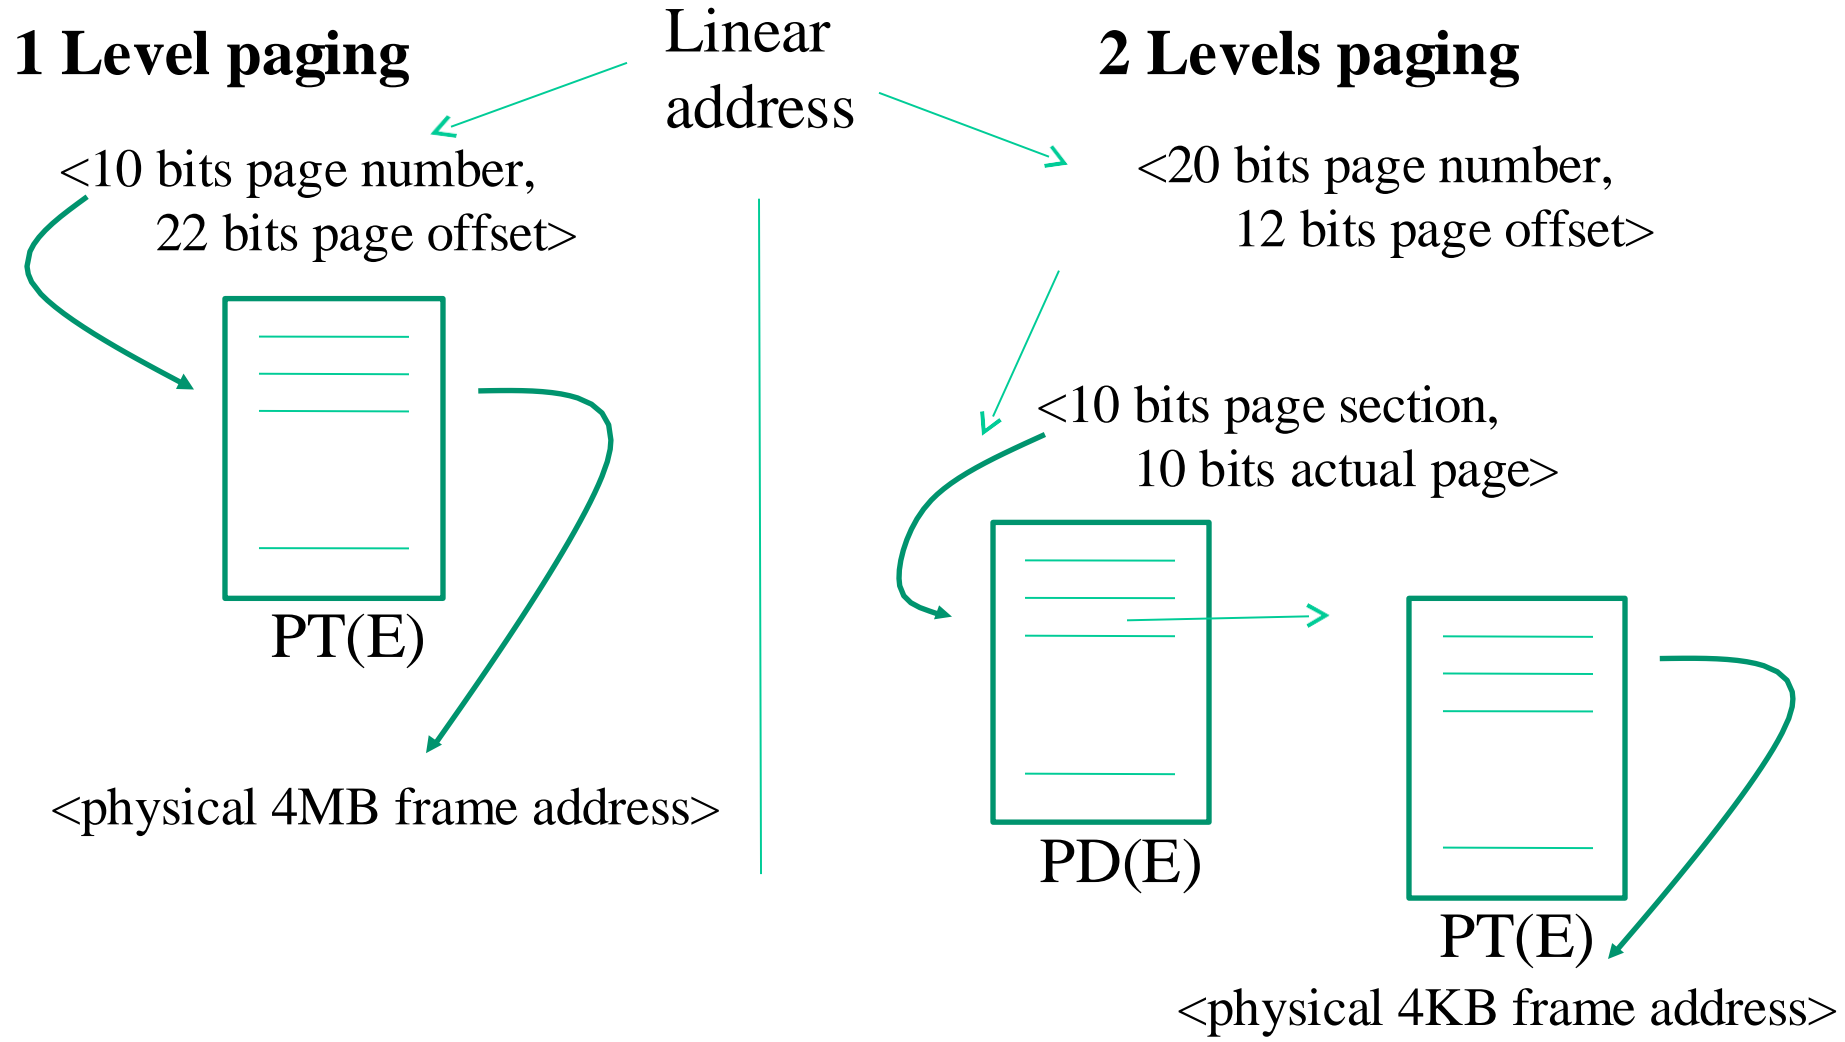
1 Level paging

Linear address

2 Levels paging

<10 bits page number, 22 bits page offset>

PT(E)

<physical 4MB frame address>

<20 bits page number, 12 bits page offset>

<10 bits page section, 10 bits actual page>

PD(E)

PT(E)

<physical 4KB frame address>